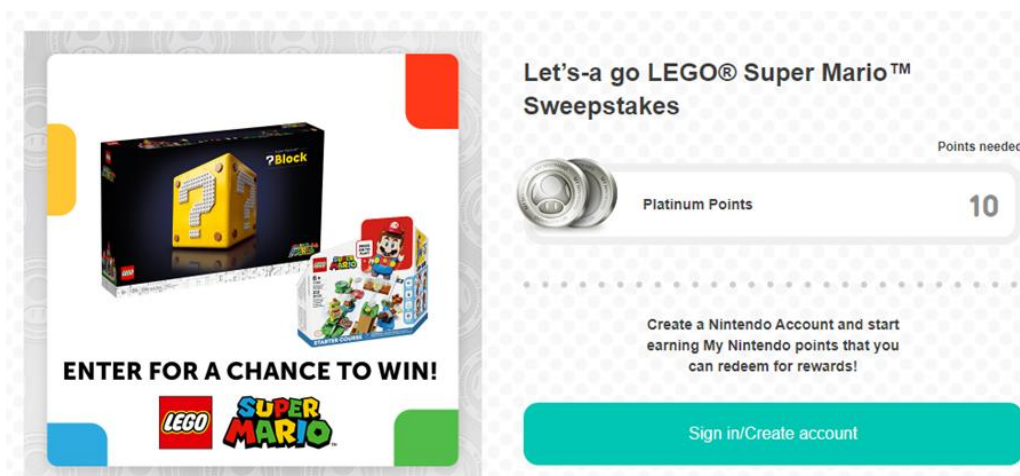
?Block

LEGO

STARTER COURSE

ENTER FOR A CHANCE TO WIN!

LEGO SUPER MARIO

Let's-a go LEGO® Super Mario™ Sweepstakes

Points needed

Platinum Points

10

Create a Nintendo Account and start earning My Nintendo points that you can redeem for rewards!

Sign in/Create account